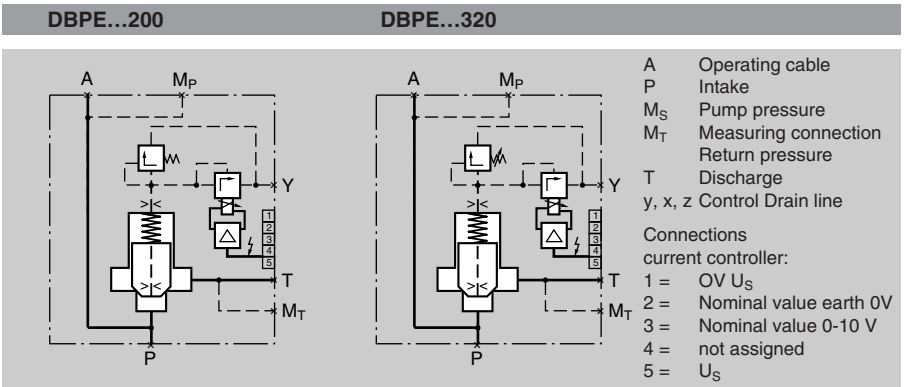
DBPE…200

DBPE…320

A
$M_P$
Y
1
2
3
4
5
T
$M_T$
P

A
$M_P$
Y
1
2
3
4
5
T
$M_T$
P

A Operating cable
P Intake
$M_S$ Pump pressure
$M_T$ Measuring connection Return pressure
T Discharge
y, x, z Control Drain line

Connections current controller:
1 = OV $U_S$
2 = Nominal value earth 0V
3 = Nominal value 0-10 V
4 = not assigned
5 = $U_S$